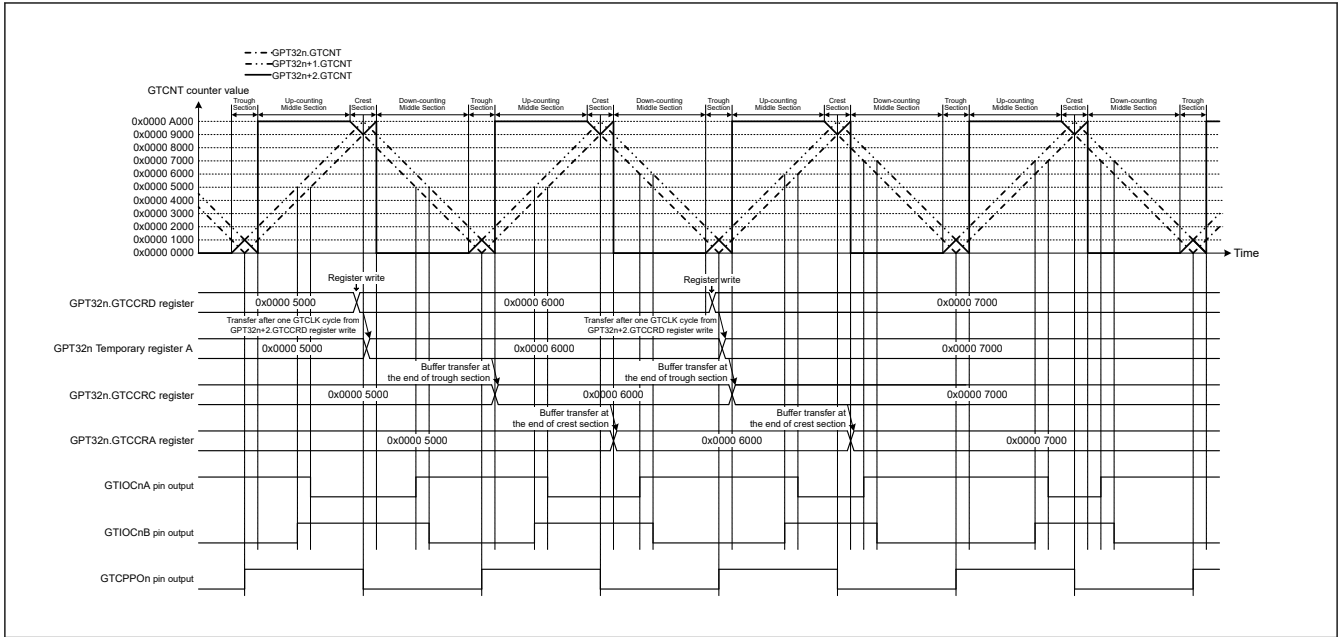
GPT32n.GTCNT
GPT32n+1.GTCNT
GPT32n+2.GTCNT

GTCNT counter value

Trough Section
Up-counting Middle Section
Crest Section
Down-counting Middle Section
Trough Section
Up-counting Middle Section
Crest Section
Down-counting Middle Section
Trough Section
Up-counting Middle Section
Crest Section
Down-counting Middle Section
Trough Section
Up-counting Middle Section
Crest Section
Down-counting Middle Section
Trough Section

0x0000 A000
0x0000 9000
0x0000 8000
0x0000 7000
0x0000 6000
0x0000 5000
0x0000 4000
0x0000 3000
0x0000 2000
0x0000 1000
0x0000 0000

Time

Register write
Register write

GPT32n.GTCCRD register
0x0000 5000
0x0000 6000
0x0000 7000

Transfer after one GTCLK cycle from GPT32n+2.GTCCRD register write
Transfer after one GTCLK cycle from GPT32n+2.GTCCRD register write

GPT32n Temporary register A
0x0000 5000
0x0000 6000
0x0000 7000

Buffer transfer at the end of trough section
Buffer transfer at the end of trough section

GPT32n.GTCCRC register
0x0000 5000
0x0000 6000
0x0000 7000

Buffer transfer at the end of crest section
Buffer transfer at the end of crest section

GPT32n.GTCCRA register
0x0000 5000
0x0000 6000
0x0000 7000

GTIOCnA pin output

GTIOCnB pin output

GTCPPOn pin output